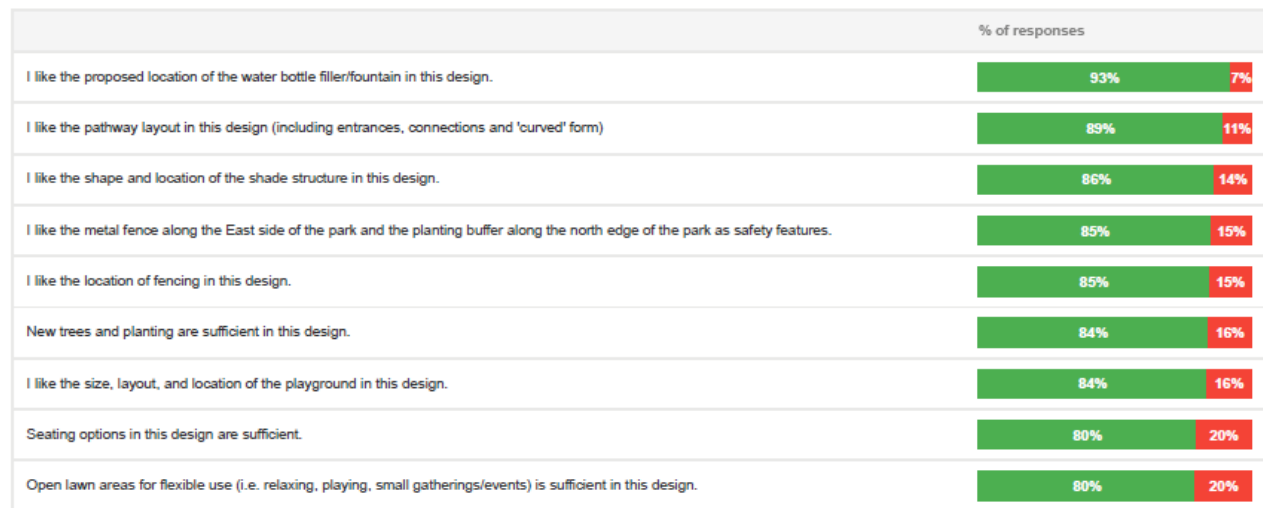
| | % of responses |
|---|---|
| I like the proposed location of the water bottle filler/fountain in this design. | 93% 7% |
| I like the pathway layout in this design (including entrances, connections and 'curved' form) | 89% 11% |
| I like the shape and location of the shade structure in this design. | 86% 14% |
| I like the metal fence along the East side of the park and the planting buffer along the north edge of the park as safety features. | 85% 15% |
| I like the location of fencing in this design. | 85% 15% |
| New trees and planting are sufficient in this design. | 84% 16% |
| I like the size, layout, and location of the playground in this design. | 84% 16% |
| Seating options in this design are sufficient. | 80% 20% |
| Open lawn areas for flexible use (i.e. relaxing, playing, small gatherings/events) is sufficient in this design. | 80% 20% |